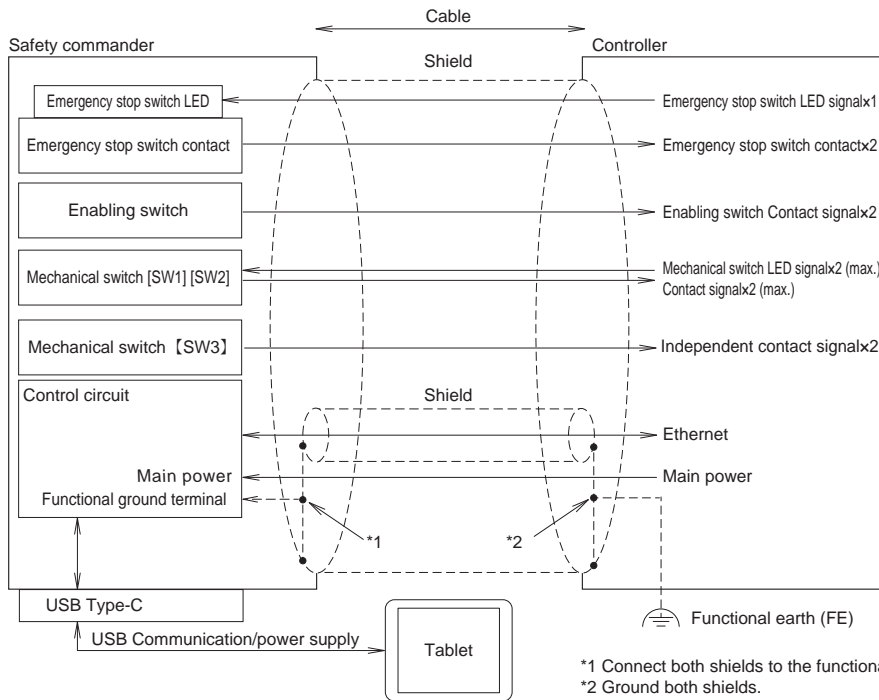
Cable

Safety commander

Shield

Controller

Emergency stop switch LED

Emergency stop switch LED signal×1

Emergency stop switch contact

Emergency stop switch contact×2

Enabling switch

Enabling switch Contact signal×2

Mechanical switch [SW1] [SW2]

Mechanical switch LED signal×2 (max.)
Contact signal×2 (max.)

Mechanical switch【SW3】

Independent contact signal×2

Control circuit

Shield

Ethernet

Main power

Main power

Functional ground terminal

*1

*2

USB Type-C

USB Communication/power supply

Tablet

Functional earth (FE)

*1 Connect both shields to the functiona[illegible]
*2 Ground both shields.